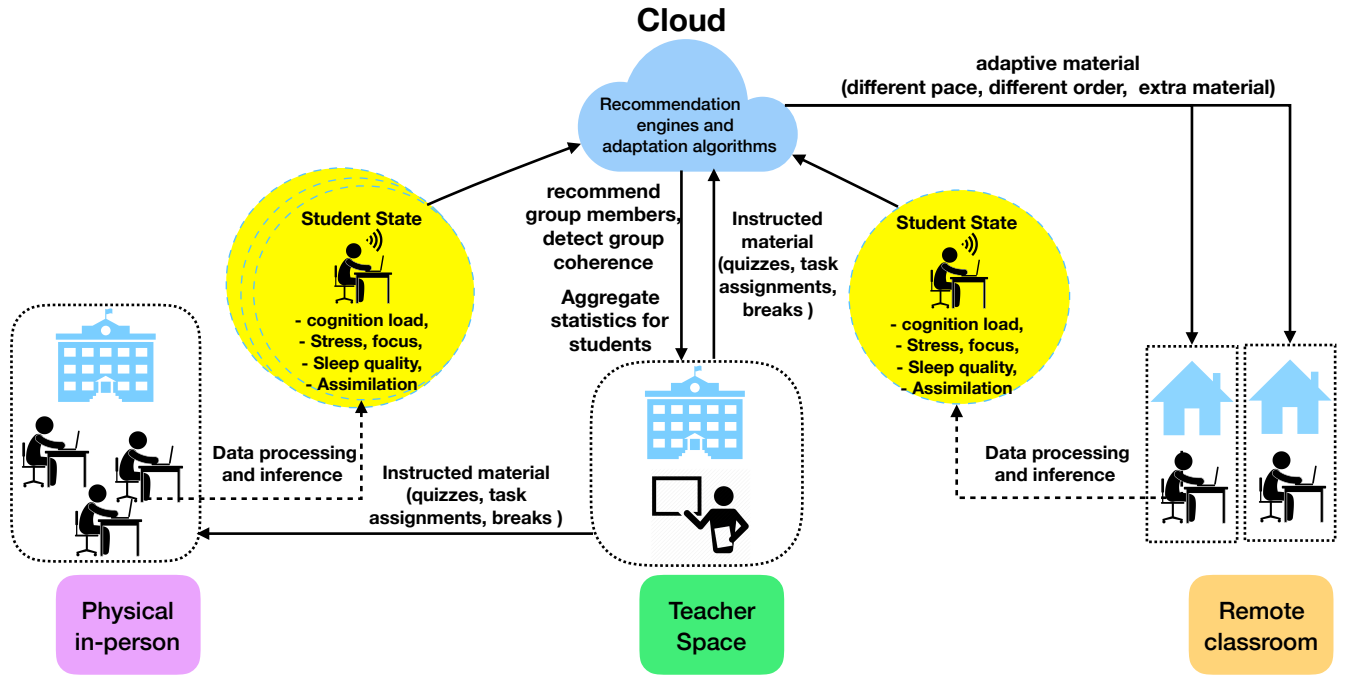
Cloud

Recommendation engines and adaptation algorithms

adaptive material (different pace, different order, extra material)

Student State

- cognition load,
- Stress, focus,
- Sleep quality,
- Assimilation

recommend group members, detect group coherence

Aggregate statistics for students

Instructed material (quizzes, task assignments, breaks )

Student State

- cognition load,
- Stress, focus,
- Sleep quality,
- Assimilation

Data processing and inference

Instructed material (quizzes, task assignments, breaks )

Data processing and inference

Physical in-person

Teacher Space

Remote classroom